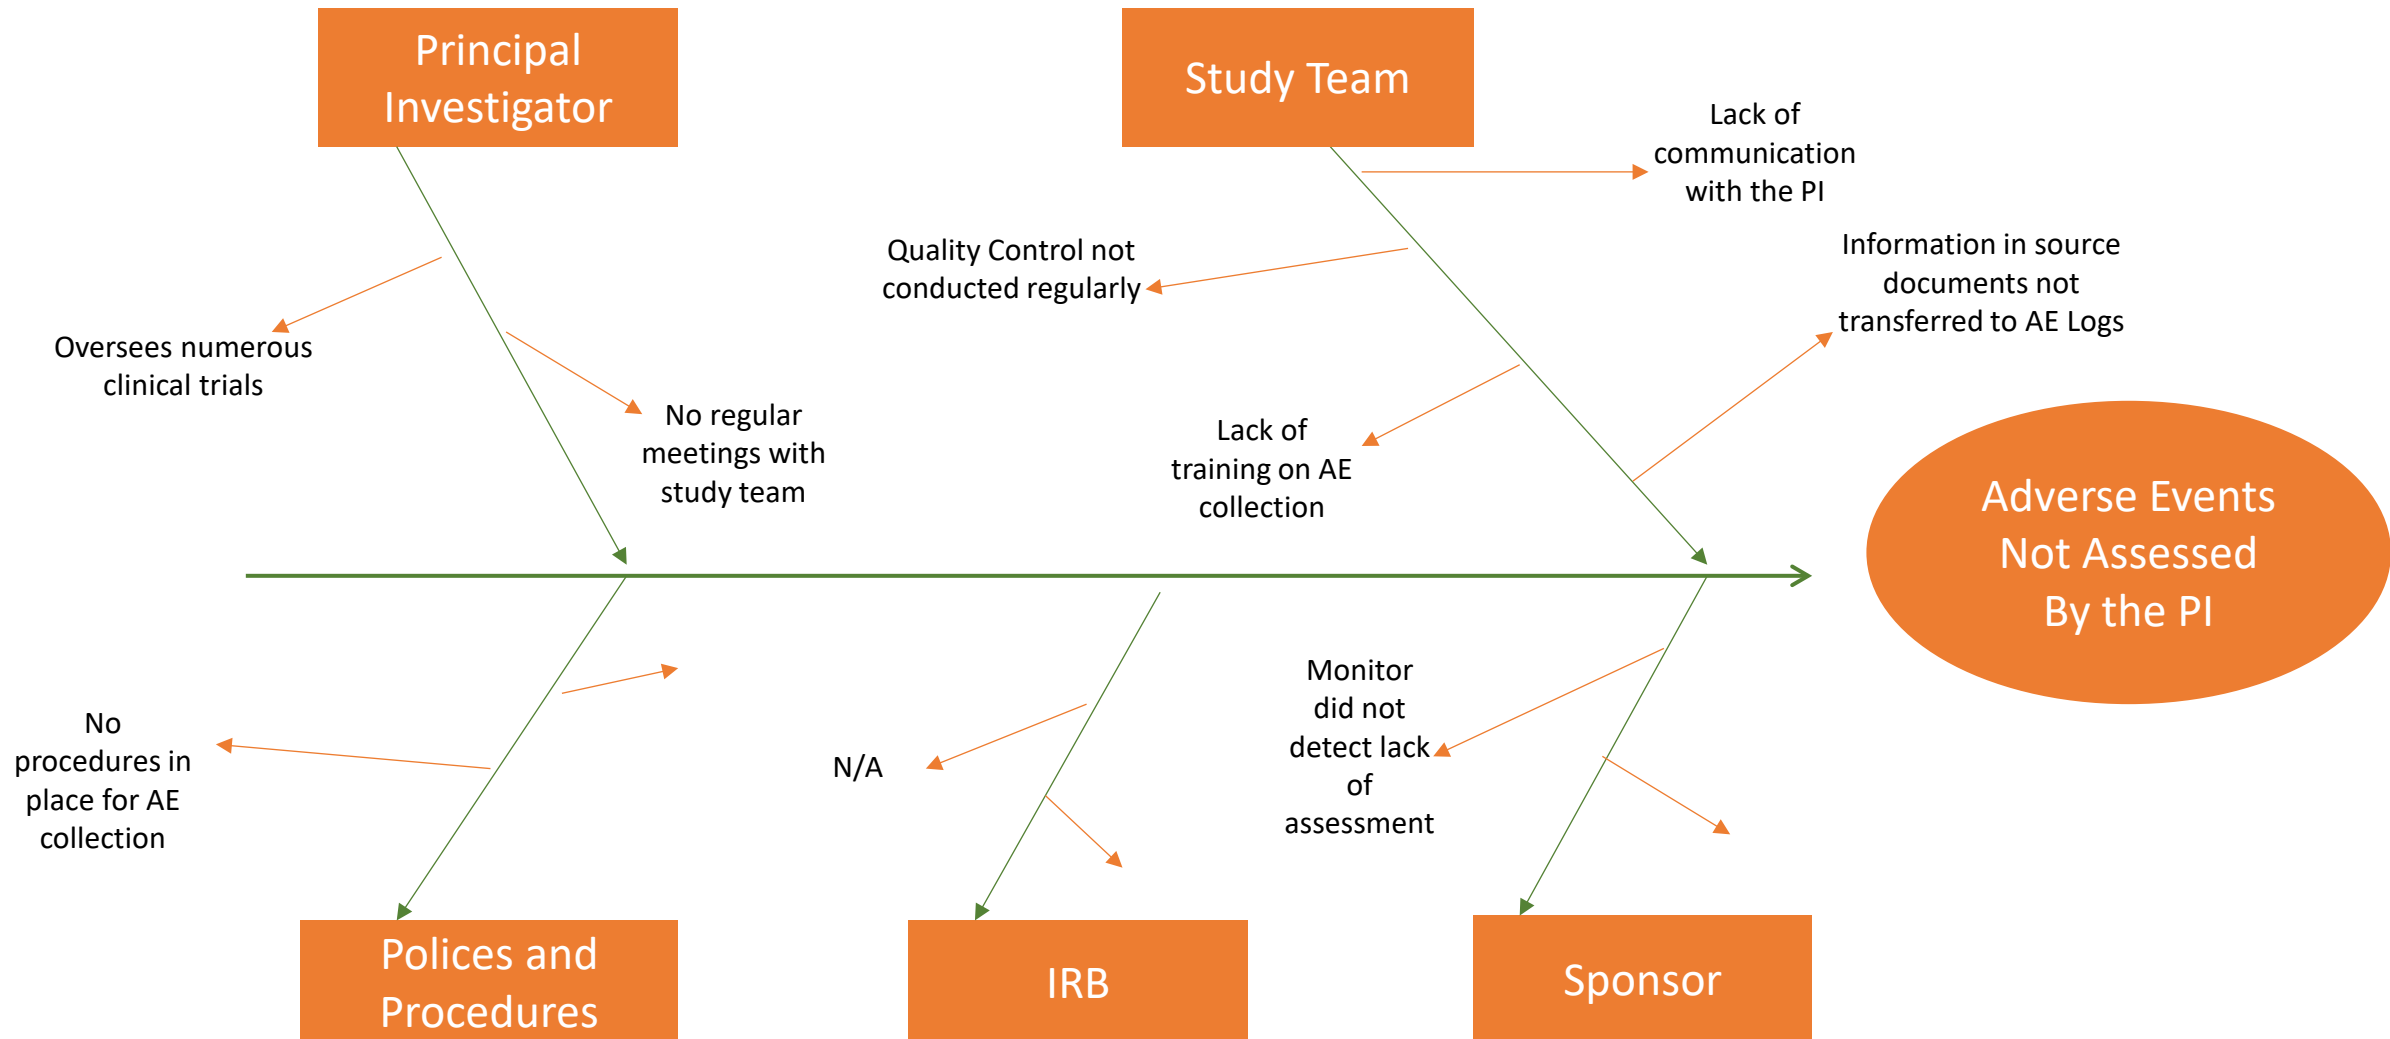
Principal Investigator

Study Team

Lack of communication with the PI

Quality Control not conducted regularly

Information in source documents not transferred to AE Logs

Oversees numerous clinical trials

No regular meetings with study team

Lack of training on AE collection

Adverse Events Not Assessed By the PI

No procedures in place for AE collection

N/A

Monitor did not detect lack of assessment

Polices and Procedures

IRB

Sponsor